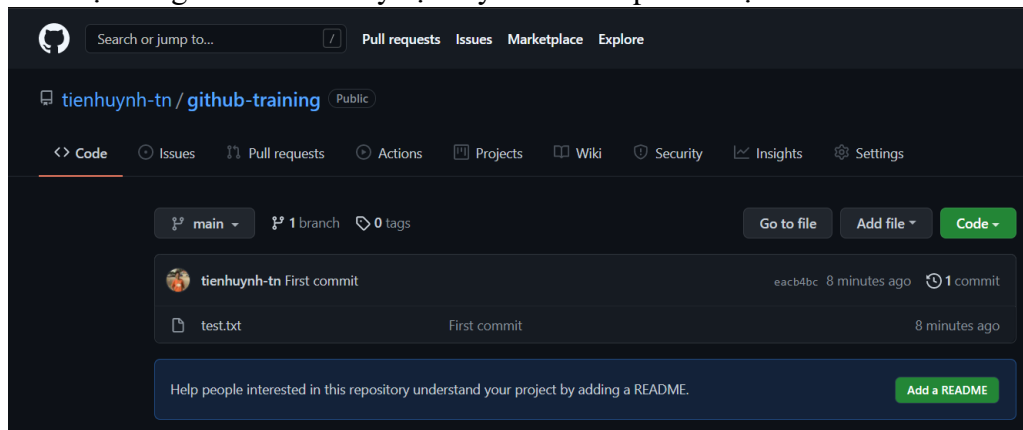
Search or jump to... /
Pull requests Issues Marketplace Explore

tienhuynh-tn / github-training Public

Code Issues Pull requests Actions Projects Wiki Security Insights Settings

main 1 branch 0 tags
Go to file Add file Code

tienhuynh-tn First commit eacb4bc 8 minutes ago 1 commit

test.txt First commit 8 minutes ago

Help people interested in this repository understand your project by adding a README.
Add a README